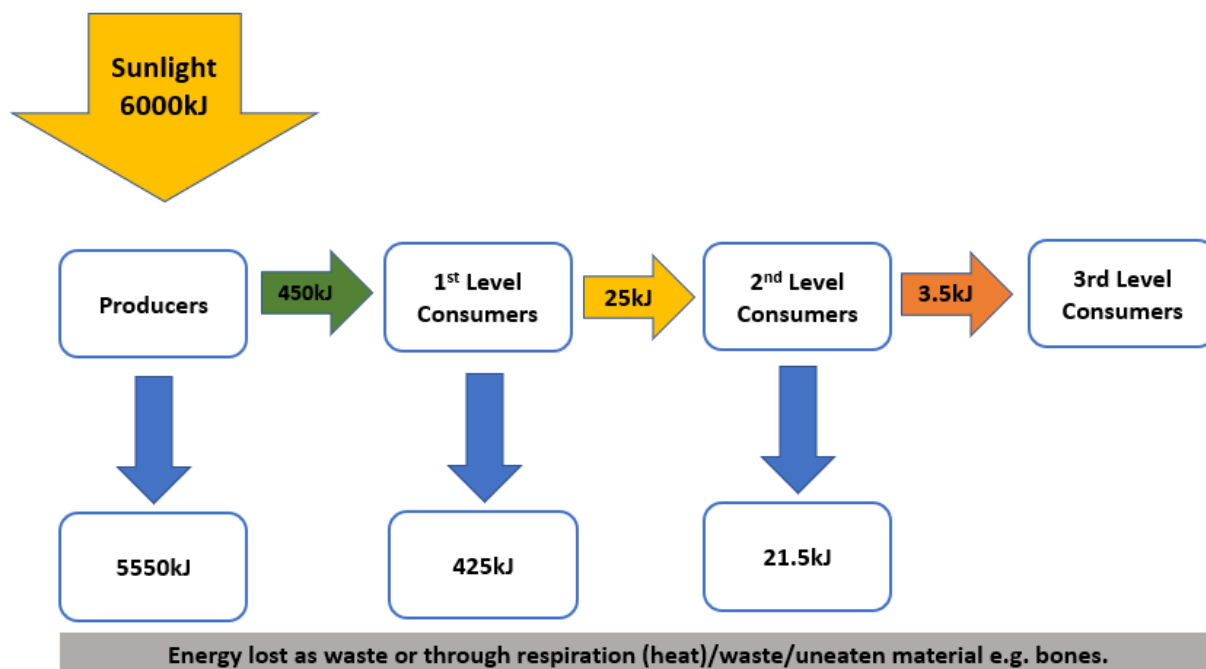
Sunlight 6000kJ

Producers

450kJ

1$^{st}$ Level Consumers

25kJ

2$^{nd}$ Level Consumers

3.5kJ

3rd Level Consumers

5550kJ

425kJ

21.5kJ

Energy lost as waste or through respiration (heat)/waste/uneaten material e.g. bones.